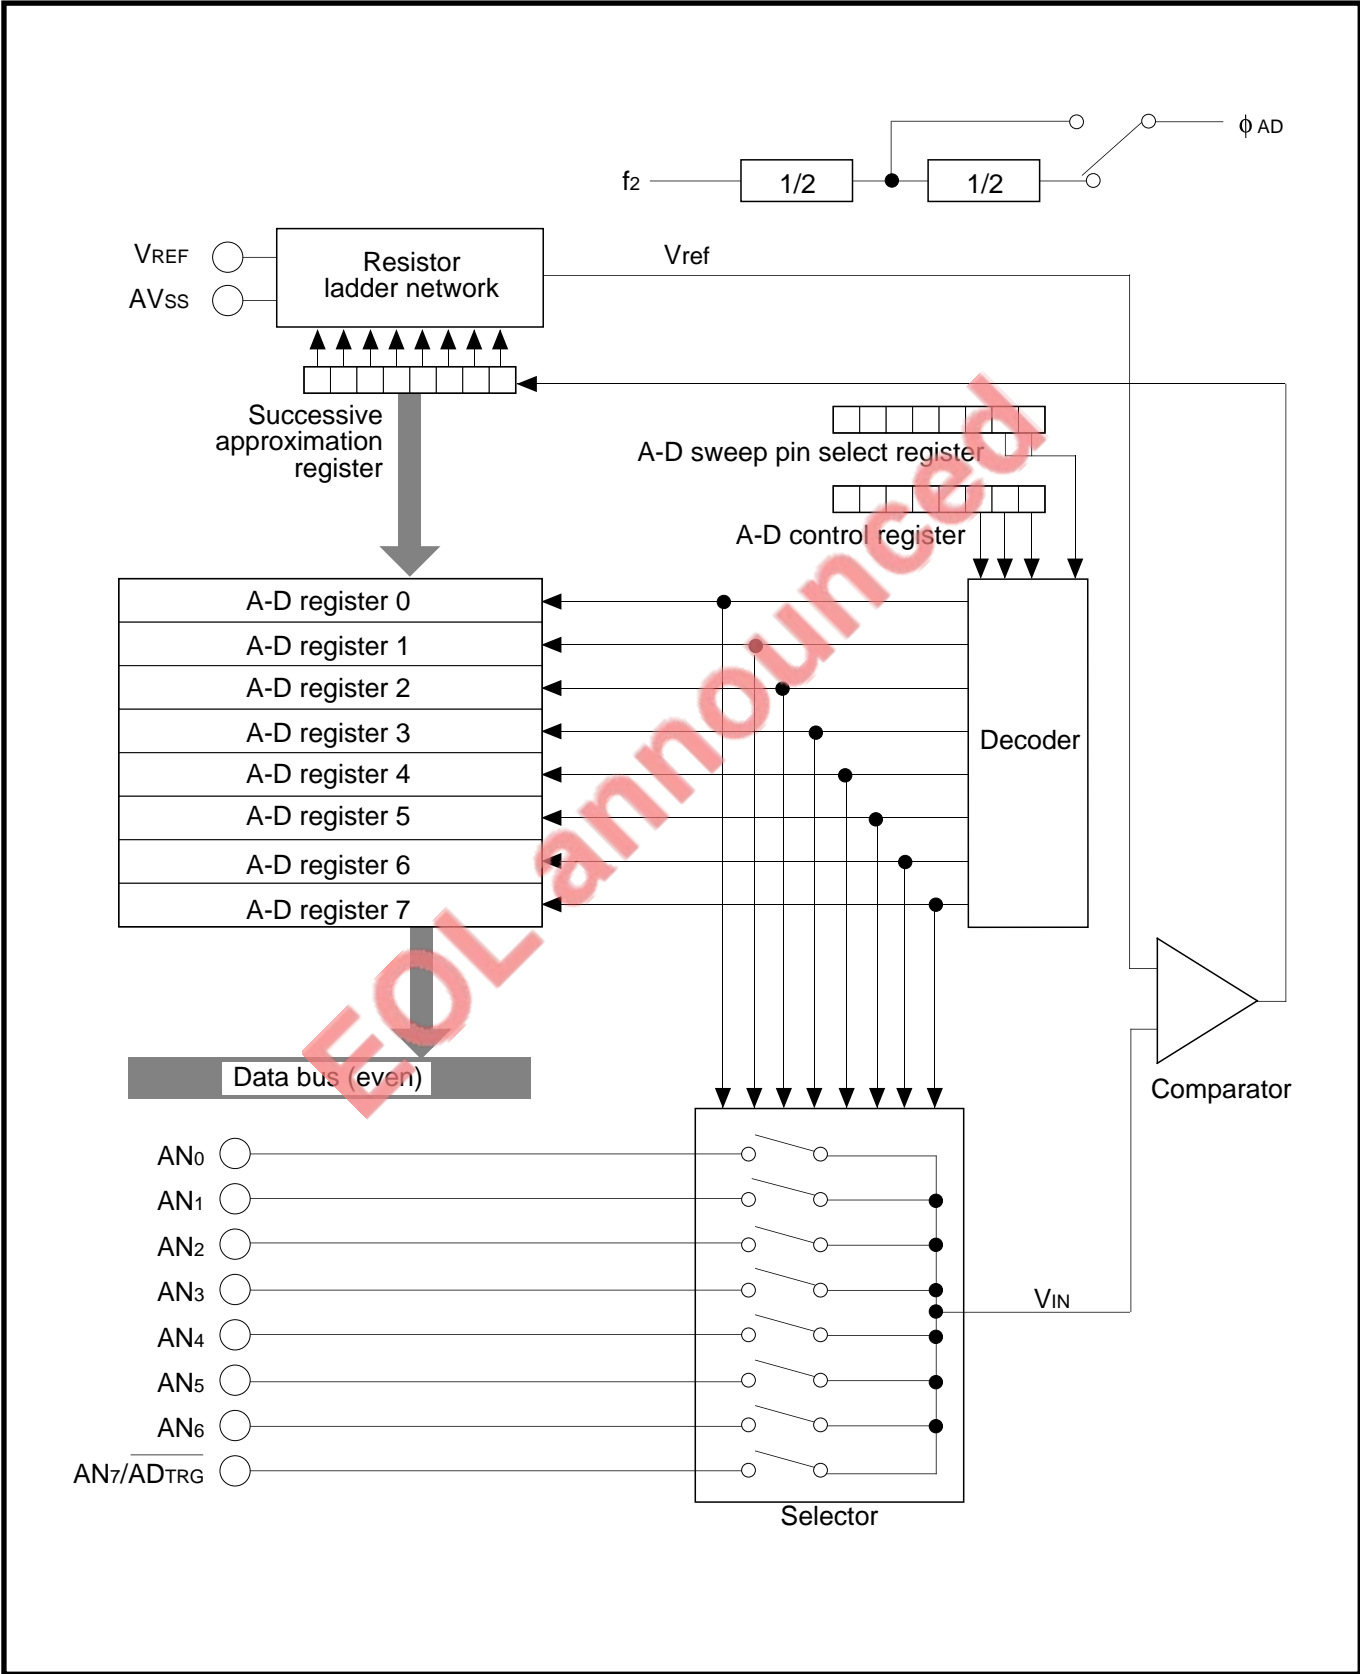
$\phi$ AD

f2

1/2

1/2

VREF

AVSS

Resistor ladder network

Vref

Successive approximation register

A-D sweep pin select register

A-D control register

A-D register 0
A-D register 1
A-D register 2
A-D register 3
A-D register 4
A-D register 5
A-D register 6
A-D register 7

Decoder

Data bus (even)

Comparator

AN0
AN1
AN2
AN3
AN4
AN5
AN6
AN7/$\overline{ADTRG}$

VIN

Selector

EOL announced